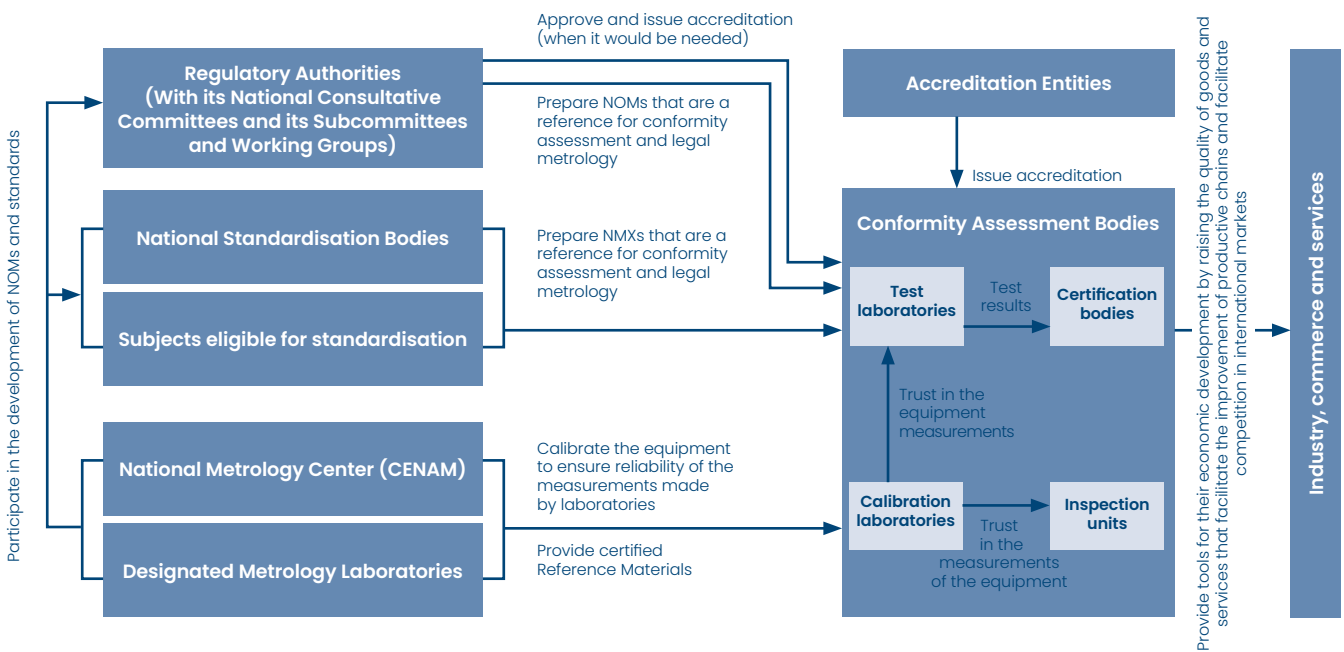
Participate in the development of NOMs and standards

Regulatory Authorities (With its National Consultative Committees and its Subcommittees and Working Groups)

National Standardisation Bodies

Subjects eligible for standardisation

National Metrology Center (CENAM)

Designated Metrology Laboratories

Approve and issue accreditation (when it would be needed)

Prepare NOMs that are a reference for conformity assessment and legal metrology

Prepare NMXs that are a reference for conformity assessment and legal metrology

Calibrate the equipment to ensure reliability of the measurements made by laboratories

Provide certified Reference Materials

Accreditation Entities

Issue accreditation

Conformity Assessment Bodies

Test laboratories

Test results

Certification bodies

Trust in the equipment measurements

Calibration laboratories

Trust in the measurements of the equipment

Inspection units

Provide tools for their economic development by raising the quality of goods and services that facilitate the improvement of productive chains and facilitate competition in international markets

Industry, commerce and services